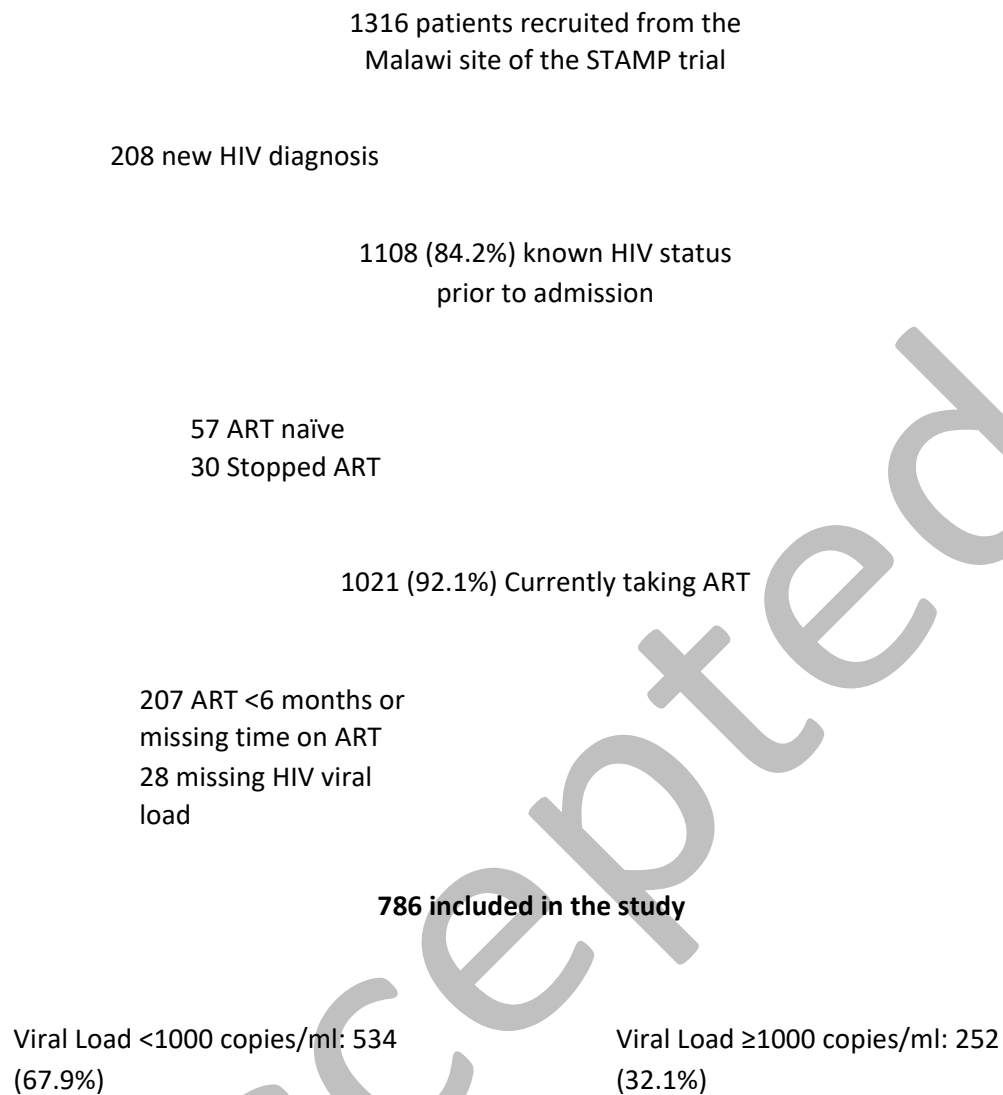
1316 patients recruited from the Malawi site of the STAMP trial

208 new HIV diagnosis

1108 (84.2%) known HIV status prior to admission

57 ART naïve
30 Stopped ART

1021 (92.1%) Currently taking ART

207 ART <6 months or missing time on ART
28 missing HIV viral load

**786 included in the study**

Viral Load <1000 copies/ml: 534 (67.9%)

Viral Load ≥1000 copies/ml: 252 (32.1%)

Accepted